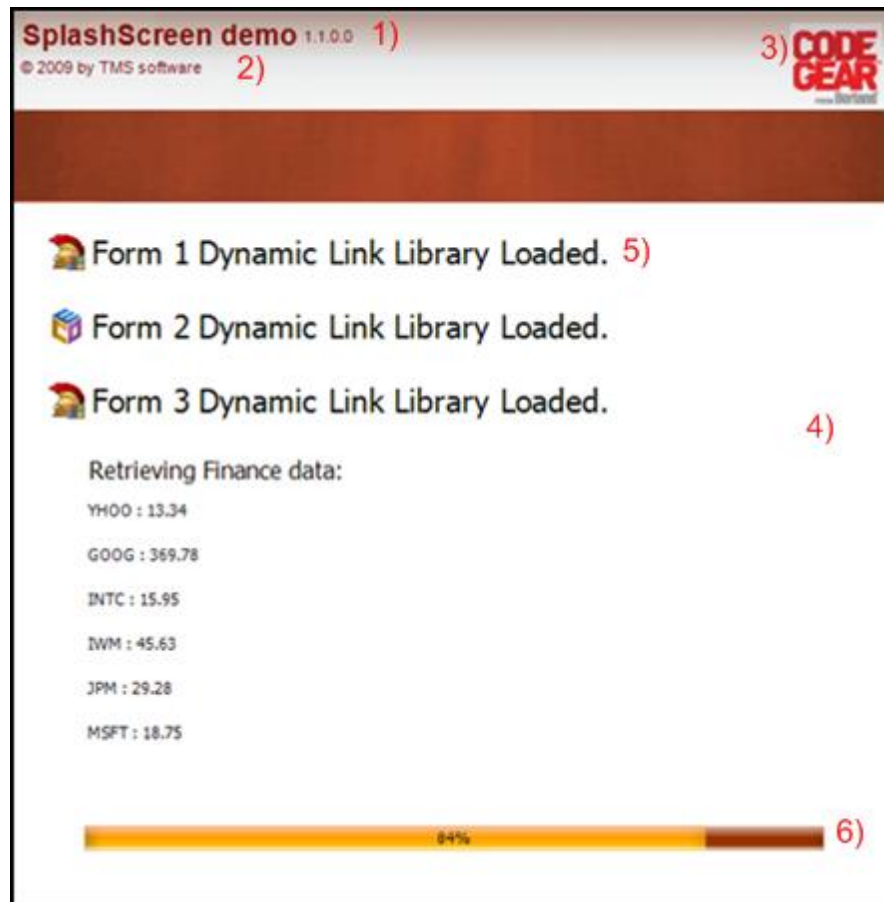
SplashScreen demo 1.1.0.0 1)
© 2009 by TMS software 2)

3) CODE GEAR
borland

Form 1 Dynamic Link Library Loaded. 5)

Form 2 Dynamic Link Library Loaded.

Form 3 Dynamic Link Library Loaded.

4)

Retrieving Finance data:

YHOO : 13.34

GOOG : 369.78

INTC : 15.95

IWM : 45.63

JPM : 29.28

MSFT : 18.75

84%

6)